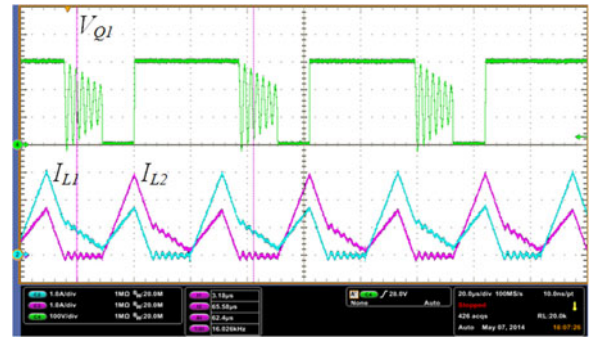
$V_{Q1}$

$I_{L1}$ $I_{L2}$

C3 1.0A/div 1MΩ $B_W$:20.0M
C4 1.0A/div 1MΩ $B_W$:20.0M
C6 100V/div 1MΩ $B_W$:20.0M

3.19μs
65.58μs
62.4μs
16.026kHz

C6 ∫ 28.0V
None Auto

20.0μs/div 100MS/s 10.0ns/pt
Stopped
426 acqs RL:20.0k
Auto May 07, 2014 16:07:26